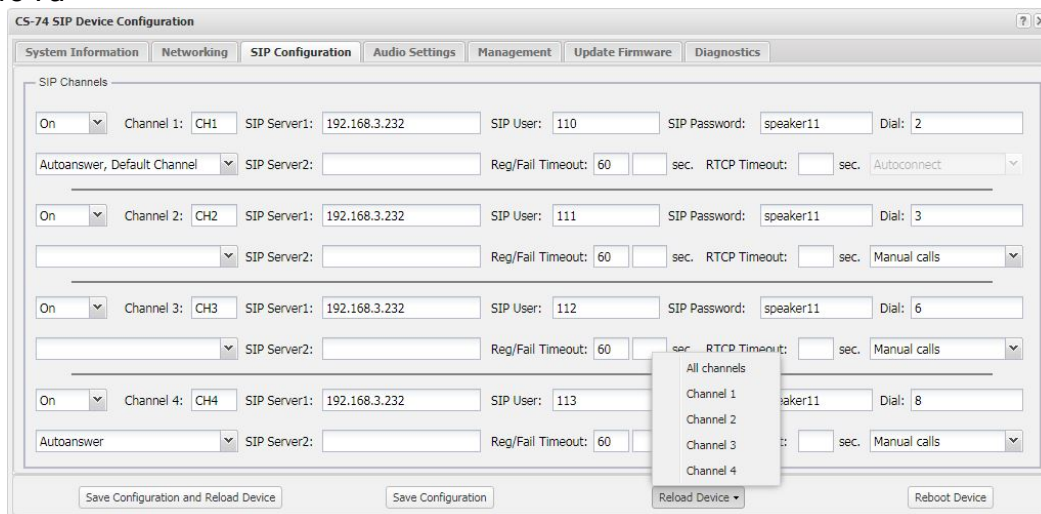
CS-74 SIP Device Configuration

System Information | Networking | SIP Configuration | Audio Settings | Management | Update Firmware | Diagnostics

SIP Channels

On | Channel 1: CH1 | SIP Server1: 192.168.3.232 | SIP User: 110 | SIP Password: speaker11 | Dial: 2

Autoanswer, Default Channel | SIP Server2: | Reg/Fail Timeout: 60 | sec. | RTCP Timeout: | sec. | Autoconnect

On | Channel 2: CH2 | SIP Server1: 192.168.3.232 | SIP User: 111 | SIP Password: speaker11 | Dial: 3

SIP Server2: | Reg/Fail Timeout: 60 | sec. | RTCP Timeout: | sec. | Manual calls

On | Channel 3: CH3 | SIP Server1: 192.168.3.232 | SIP User: 112 | SIP Password: speaker11 | Dial: 6

SIP Server2: | Reg/Fail Timeout: 60 | sec. | RTCP Timeout: | sec. | Manual calls

On | Channel 4: CH4 | SIP Server1: 192.168.3.232 | SIP User: 113 | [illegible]eaker11 | Dial: 8

Autoanswer | SIP Server2: | Reg/Fail Timeout: 60 | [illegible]t: | sec. | Manual calls

All channels
Channel 1
Channel 2
Channel 3
Channel 4

Save Configuration and Reload Device | Save Configuration | Reload Device | Reboot Device